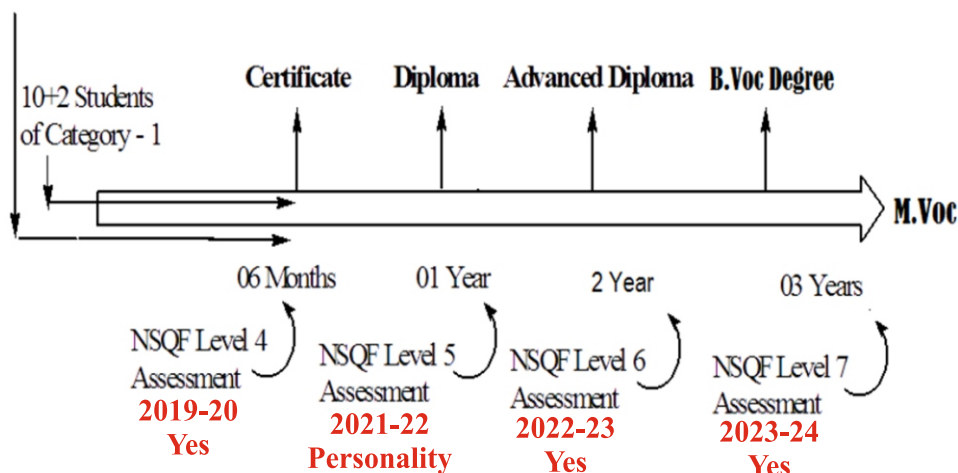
Certificate
Diploma
Advanced Diploma
B.Voc Degree

10+2 Students of Category - 1

M.Voc

06 Months
01 Year
2 Year
03 Years

NSQF Level 4 Assessment
2019-20
Yes

NSQF Level 5 Assessment
2021-22
Personality

NSQF Level 6 Assessment
2022-23
Yes

NSQF Level 7 Assessment
2023-24
Yes